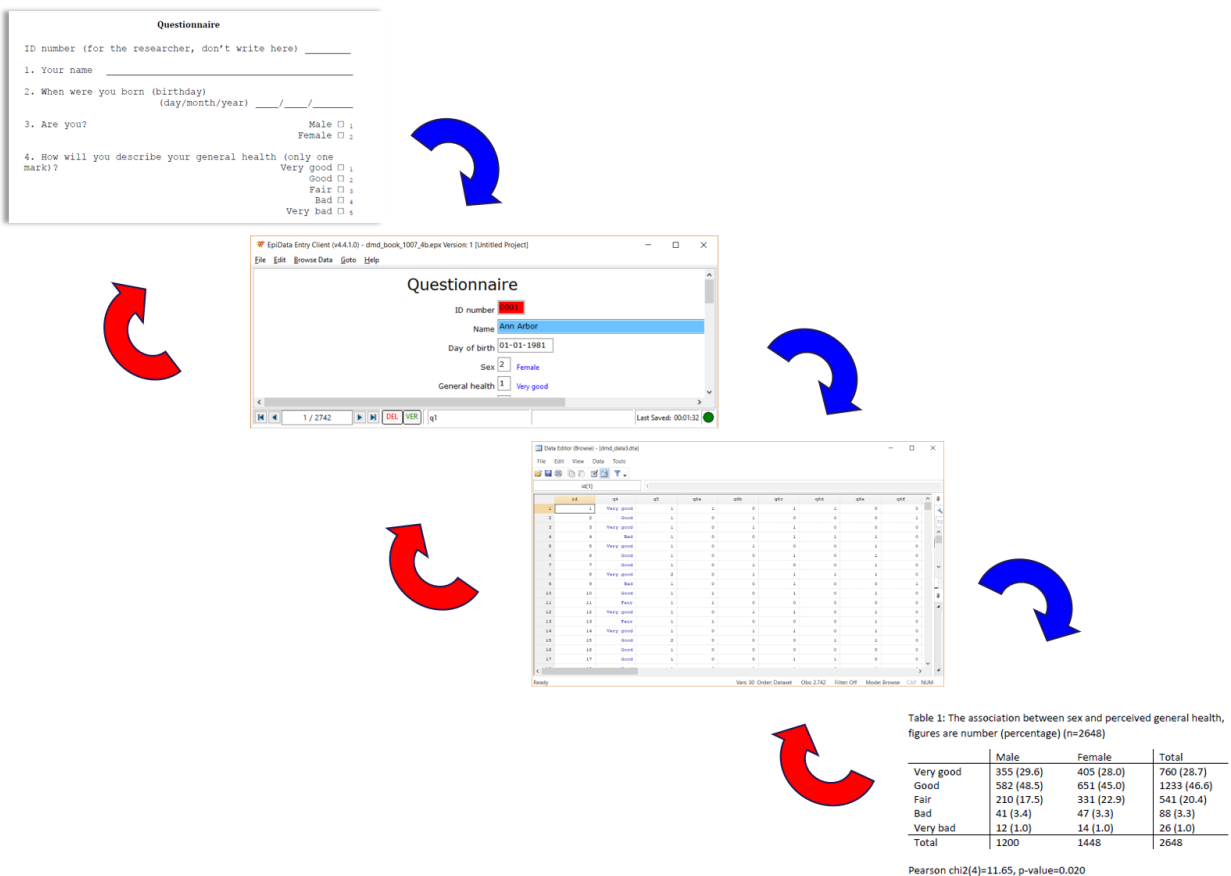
Questionnaire

ID number (for the researcher, don't write here) ________

1. Your name ____________________________________

2. When were you born (birthday)
(day/month/year) ____/____/_______

3. Are you?
Male □ 1
Female □ 2

4. How will you describe your general health (only one mark)?
Very good □ 1
Good □ 2
Fair □ 3
Bad □ 4
Very bad □ 5

EpiData Entry Client (v4.4.1.0) - dmd_book_1007_4b.epx Version: 1 [Untitled Project]

File Edit Browse Data Goto Help

Questionnaire

ID number 0001

Name Ann Arbor

Day of birth 01-01-1981

Sex 2 Female

General health 1 Very good

1 / 2742 DEL VER q1 Last Saved: 00:01:32

Data Editor (Browse) - [dmd_data3.dta]

File Edit View Data Tools

id[1]

| | id | q4 | q3 | q5a | q5b | q5c | q5d | q6a | q6f |
|---|---|---|---|---|---|---|---|---|---|
| 1 | 1 | Very good | 1 | 1 | 0 | 1 | 1 | 0 | 1 |
| 2 | 2 | Good | 1 | 1 | 0 | 1 | 0 | 0 | 1 |
| 3 | 3 | Very good | 1 | 0 | 1 | 1 | 0 | 1 | 0 |
| 4 | 4 | Bad | 1 | 0 | 0 | 1 | 1 | 1 | 0 |
| 5 | 5 | Very good | 1 | 0 | 1 | 0 | 0 | 1 | 0 |
| 6 | 6 | Good | 1 | 0 | 0 | 1 | 0 | 1 | 0 |
| 7 | 7 | Good | 1 | 0 | 1 | 0 | 0 | 1 | 0 |
| 8 | 8 | Very good | 2 | 0 | 1 | 1 | 1 | 1 | 0 |
| 9 | 9 | Bad | 1 | 0 | 0 | 1 | 0 | 0 | 1 |
| 10 | 10 | Good | 1 | 1 | 0 | 1 | 0 | 1 | 0 |
| 11 | 11 | Fair | 1 | 1 | 0 | 0 | 0 | 1 | 0 |
| 12 | 12 | Very good | 1 | 0 | 1 | 1 | 0 | 1 | 0 |
| 13 | 13 | Fair | 1 | 1 | 0 | 0 | 0 | 1 | 0 |
| 14 | 14 | Very good | 1 | 0 | 1 | 1 | 0 | 1 | 0 |
| 15 | 15 | Good | 2 | 0 | 0 | 0 | 1 | 1 | 0 |
| 16 | 16 | Good | 1 | 0 | 0 | 0 | 0 | 1 | 0 |
| 17 | 17 | Good | 1 | 0 | 0 | 1 | 1 | 0 | 0 |

Ready Vars: 30 Order: Dataset Obs: 2,742 Filter: Off Mode: Browse CAP NUM

Table 1: The association between sex and perceived general health, figures are number (percentage) (n=2648)

| | Male | Female | Total |
|---|---|---|---|
| Very good | 355 (29.6) | 405 (28.0) | 760 (28.7) |
| Good | 582 (48.5) | 651 (45.0) | 1233 (46.6) |
| Fair | 210 (17.5) | 331 (22.9) | 541 (20.4) |
| Bad | 41 (3.4) | 47 (3.3) | 88 (3.3) |
| Very bad | 12 (1.0) | 14 (1.0) | 26 (1.0) |
| Total | 1200 | 1448 | 2648 |

Pearson chi2(4)=11.65, p-value=0.020